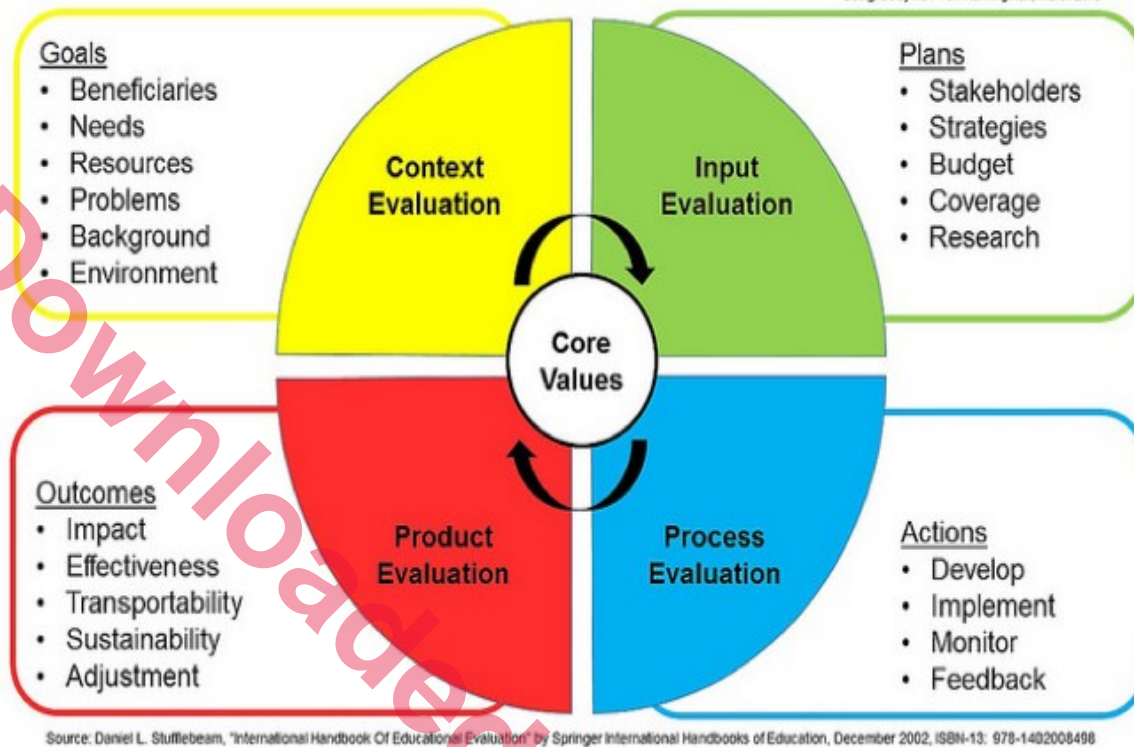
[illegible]

Goals
- Beneficiaries
- Needs
- Resources
- Problems
- Background
- Environment

Context Evaluation

Input Evaluation

Plans
- Stakeholders
- Strategies
- Budget
- Coverage
- Research

Core Values

Outcomes
- Impact
- Effectiveness
- Transportability
- Sustainability
- Adjustment

Product Evaluation

Process Evaluation

Actions
- Develop
- Implement
- Monitor
- Feedback

Downloaded

Source: Daniel L. Stufflebeam, "International Handbook Of Educational Evaluation" by Springer International Handbooks of Education, December 2002, ISBN-13: 978-1402008498